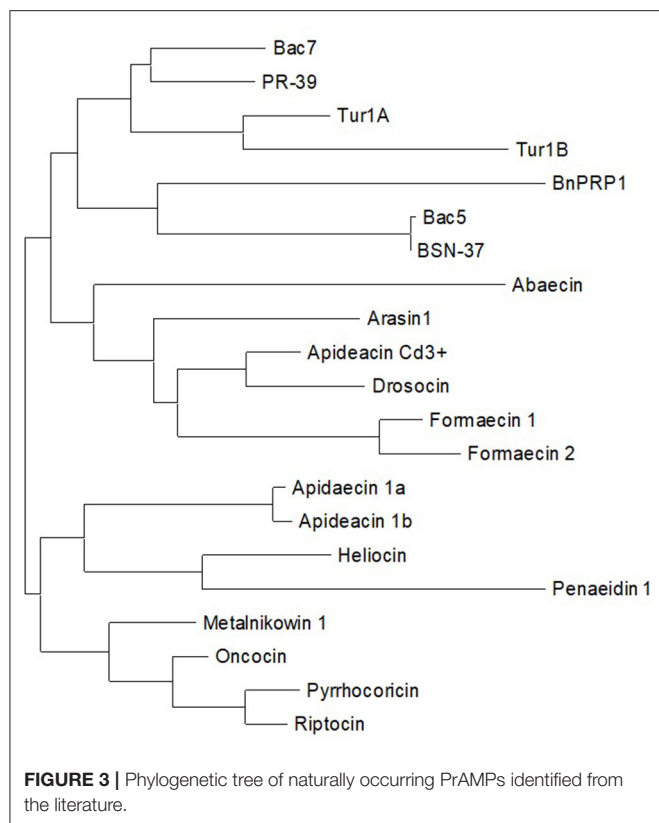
Bac7
PR-39
Tur1A
Tur1B
BnPRP1
Bac5
BSN-37
Abaecin
Arasin1
Apideacin Cd3+
Drosocin
Formaecin 1
Formaecin 2
Apidaecin 1a
Apideacin 1b
Heliocin
Penaeidin 1
Metalnikowin 1
Oncocin
Pyrrhocoricin
Riptocin

**FIGURE 3 |** Phylogenetic tree of naturally occurring PrAMPs identified from the literature.